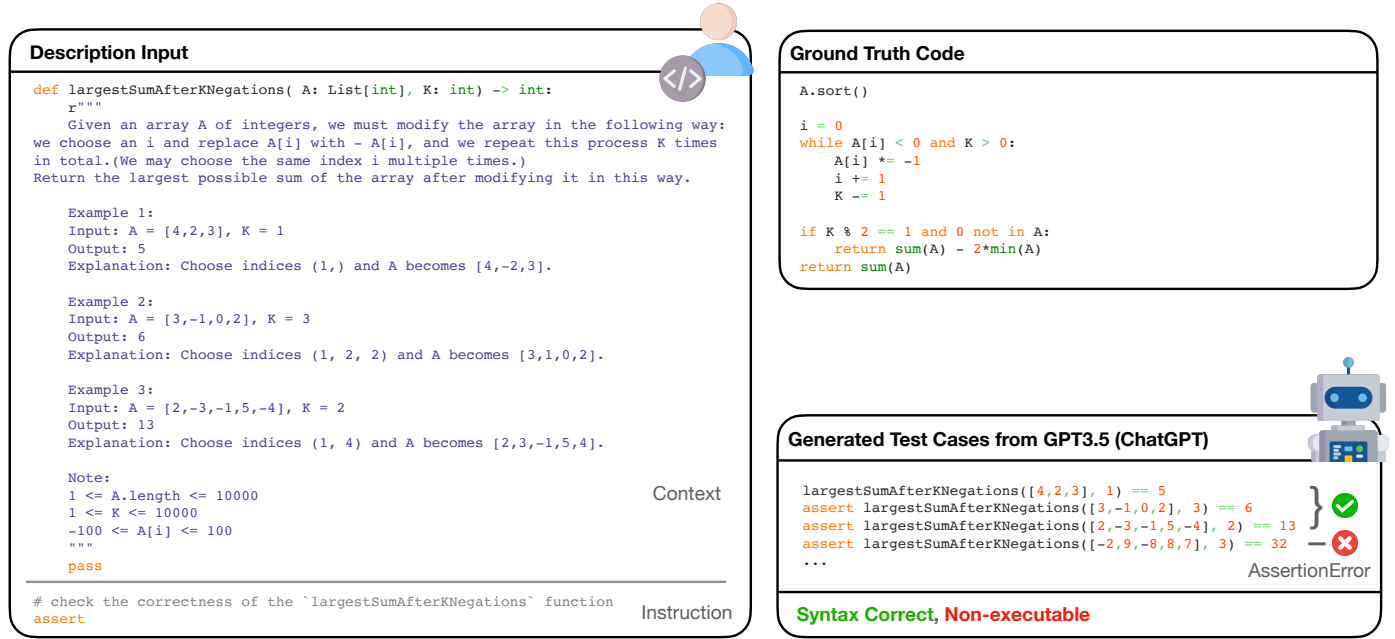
Description Input

def largestSumAfterKNegations( A: List[int], K: int) -> int:
    r"""
    Given an array A of integers, we must modify the array in the following way: we choose an i and replace A[i] with - A[i], and we repeat this process K times in total.(We may choose the same index i multiple times.)
Return the largest possible sum of the array after modifying it in this way.

    Example 1:
    Input: A = [4,2,3], K = 1
    Output: 5
    Explanation: Choose indices (1,) and A becomes [4,-2,3].

    Example 2:
    Input: A = [3,-1,0,2], K = 3
    Output: 6
    Explanation: Choose indices (1, 2, 2) and A becomes [3,1,0,2].

    Example 3:
    Input: A = [2,-3,-1,5,-4], K = 2
    Output: 13
    Explanation: Choose indices (1, 4) and A becomes [2,3,-1,5,4].

    Note:
    1 <= A.length <= 10000
    1 <= K <= 10000
    -100 <= A[i] <= 100
    """
    pass

Context

# check the correctness of the `largestSumAfterKNegations` function
assert

Instruction

Ground Truth Code

A.sort()

i = 0
while A[i] < 0 and K > 0:
    A[i] *= -1
    i += 1
    K -= 1

if K % 2 == 1 and 0 not in A:
    return sum(A) - 2*min(A)
return sum(A)

Generated Test Cases from GPT3.5 (ChatGPT)

largestSumAfterKNegations([4,2,3], 1) == 5
assert largestSumAfterKNegations([3,-1,0,2], 3) == 6
assert largestSumAfterKNegations([2,-3,-1,5,-4], 2) == 13
assert largestSumAfterKNegations([-2,9,-8,8,7], 3) == 32
...

AssertionError

Syntax Correct, Non-executable